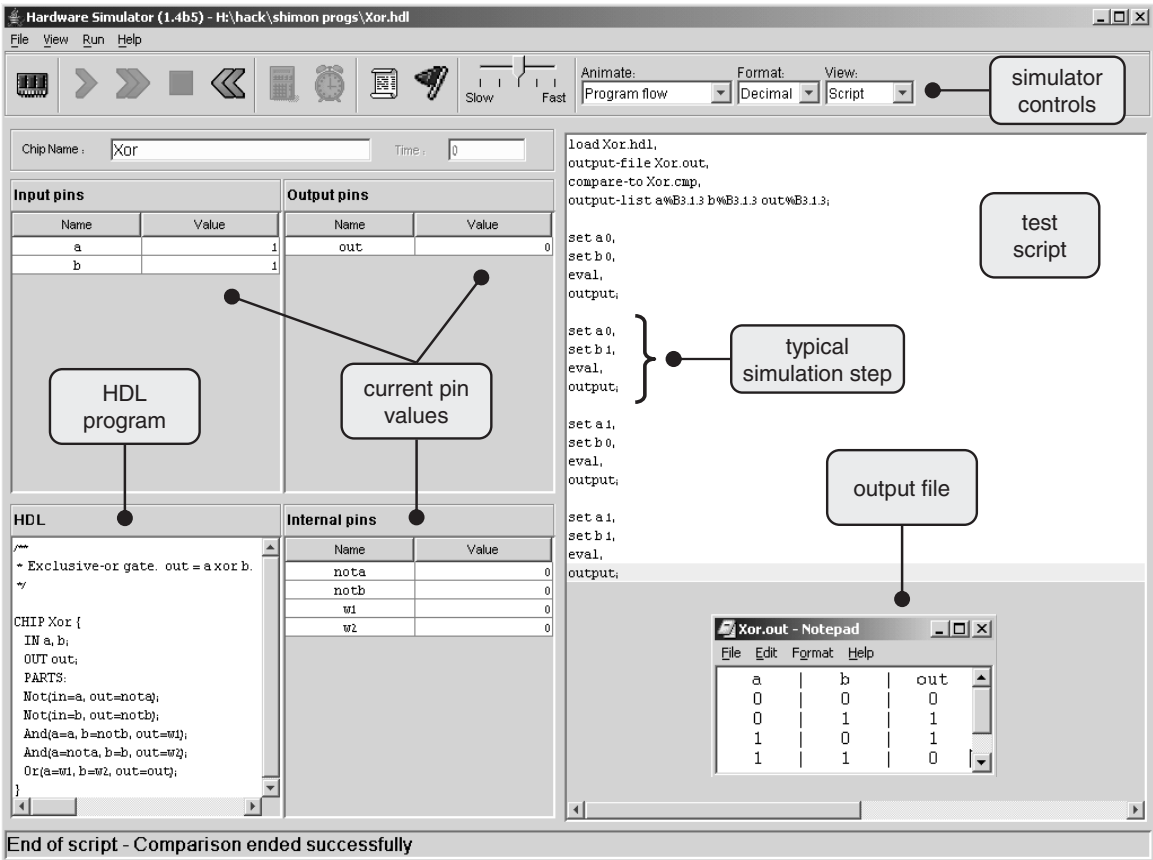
Hardware Simulator (1.4b5) - H:\hack\shimon progs\Xor.hdl

File View Run Help

Slow Fast

Animate: Program flow

Format: Decimal

View: Script

simulator controls

Chip Name : Xor

Time : 0

Input pins

| Name | Value |
|---|---|
| a | 1 |
| b | 1 |

Output pins

| Name | Value |
|---|---|
| out | 0 |

HDL program

current pin values

HDL

/**
* Exclusive-or gate. out = a xor b.
*/

CHIP Xor {
IN a, b;
OUT out;
PARTS:
Not(in=a, out=nota);
Not(in=b, out=notb);
And(a=a, b=notb, out=w1);
And(a=nota, b=b, out=w2);
Or(a=w1, b=w2, out=out);
}

Internal pins

| Name | Value |
|---|---|
| nota | 0 |
| notb | 0 |
| w1 | 0 |
| w2 | 0 |

load Xor.hdl,
output-file Xor.out,
compare-to Xor.cmp,
output-list a%B3.1.3 b%B3.1.3 out%B3.1.3;

set a 0,
set b 0,
eval,
output;

set a 0,
set b 1,
eval,
output;

set a 1,
set b 0,
eval,
output;

set a 1,
set b 1,
eval,
output;

test script

typical simulation step

output file

Xor.out - Notepad

File Edit Format Help

| a | b | out |
|---|---|---|
| 0 | 0 | 0 |
| 0 | 1 | 1 |
| 1 | 0 | 1 |
| 1 | 1 | 0 |

End of script - Comparison ended successfully